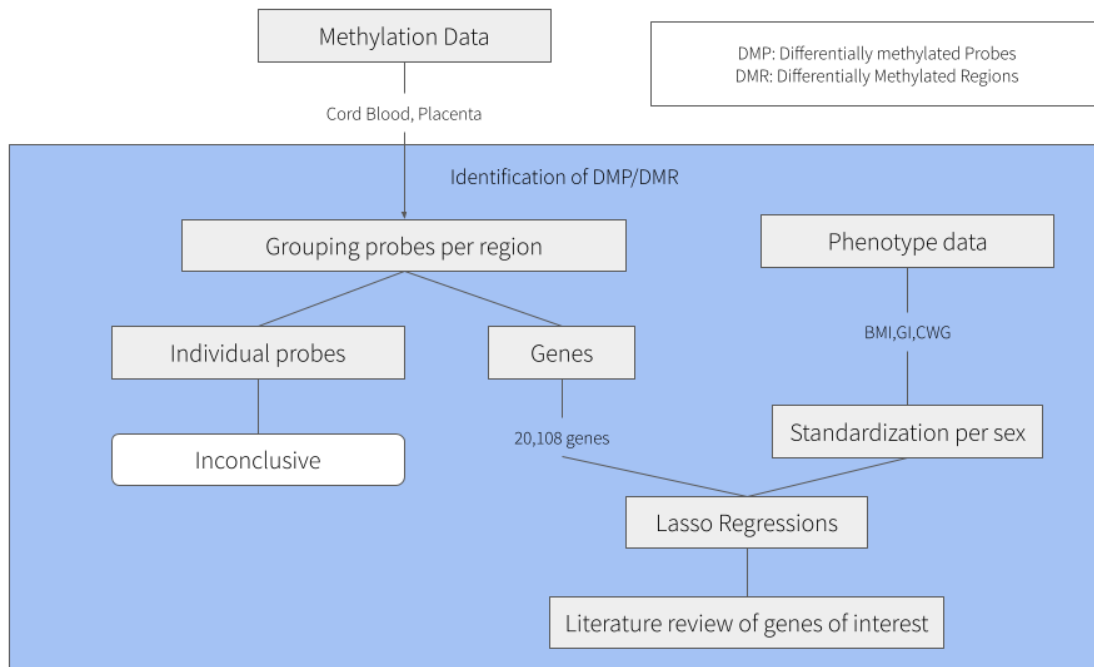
Methylation Data

DMP: Differentially methylated Probes
DMR: Differentially Methylated Regions

Cord Blood, Placenta

Identification of DMP/DMR

Grouping probes per region

Phenotype data

Individual probes

Genes

BMI,GI,CWG

20,108 genes

Standardization per sex

Inconclusive

Lasso Regressions

Literature review of genes of interest